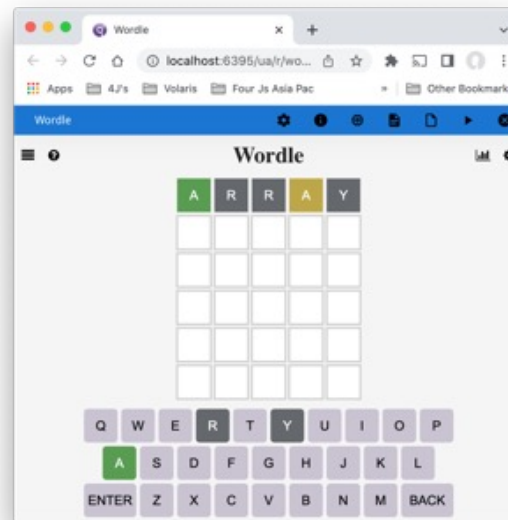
Wordle

localhost:6395/ua/r/wo...

Apps 4J's Volaris Four Js Asia Pac » Other Bookmark

Wordle

Wordle

| A | R | R | A | Y |
|---|---|---|---|---|
| | | | | |
| | | | | |
| | | | | |
| | | | | |
| | | | | |

Q W E R T Y U I O P
A S D F G H J K L
ENTER Z X C V B N M BACK